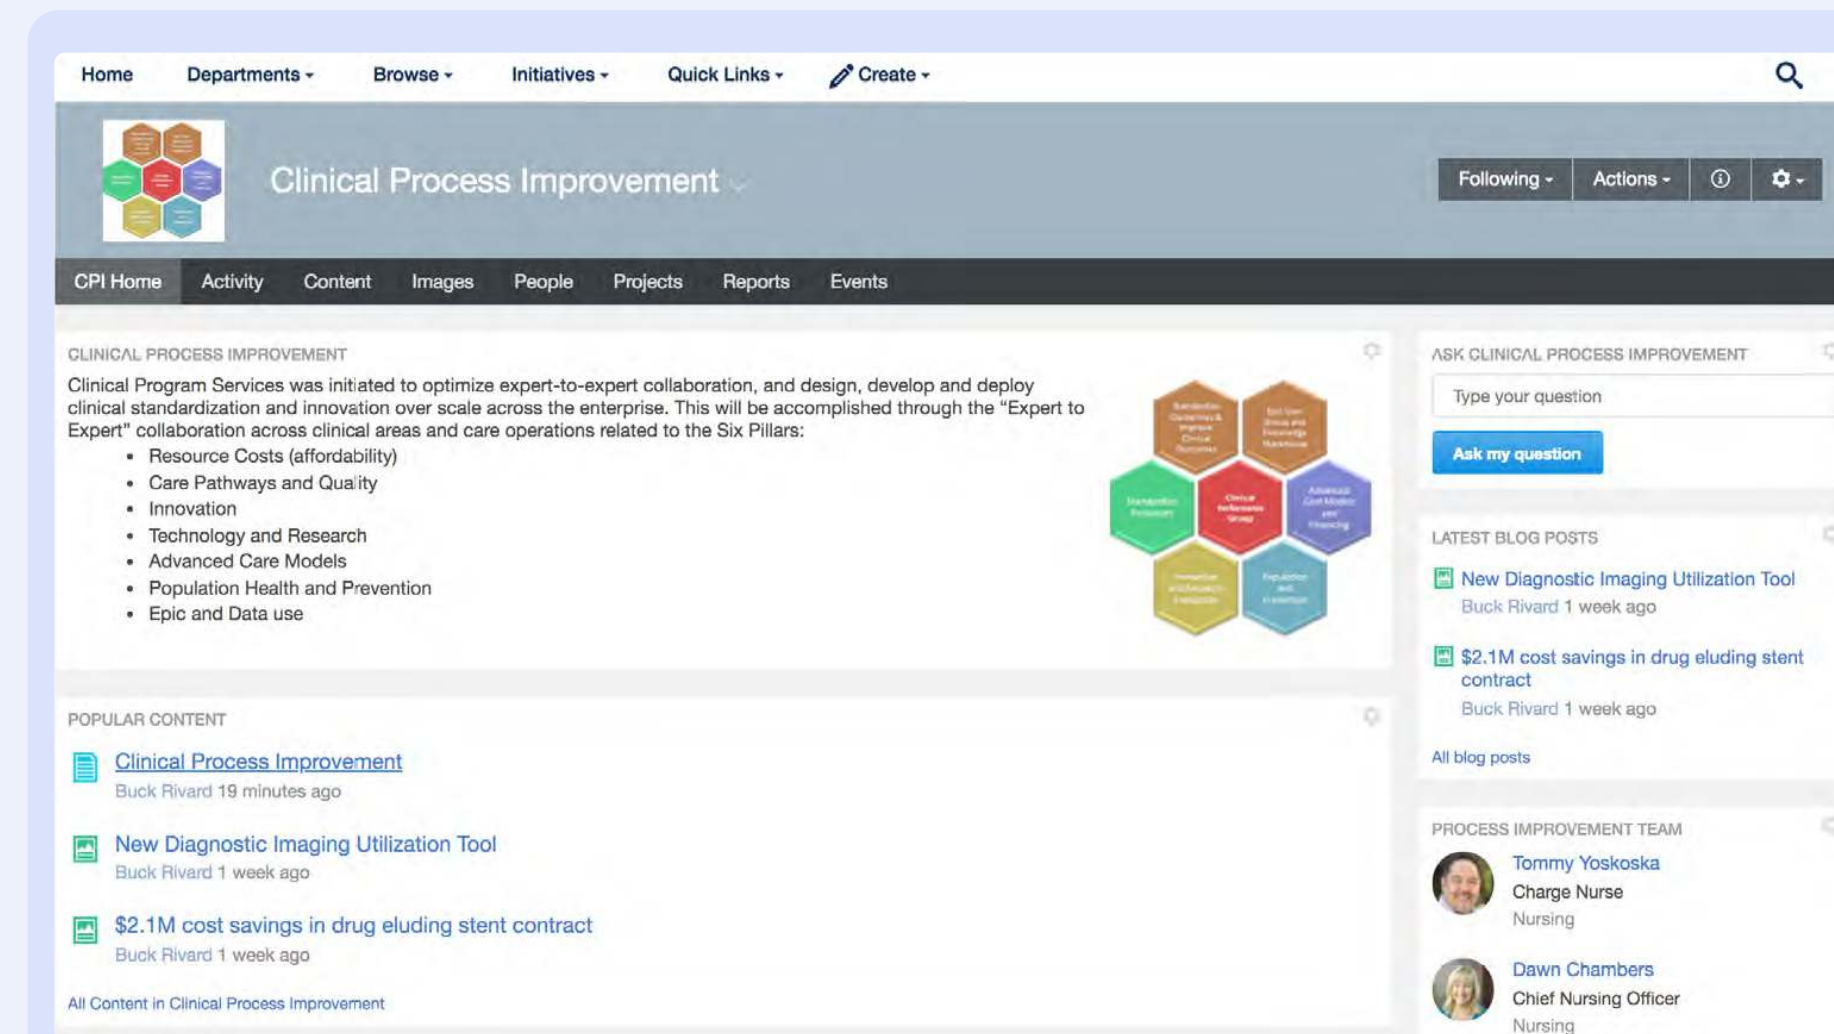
Home Departments Browse Initiatives Quick Links Create

Clinical Process Improvement

Following Actions

CPI Home Activity Content Images People Projects Reports Events

CLINICAL PROCESS IMPROVEMENT

Clinical Program Services was initiated to optimize expert-to-expert collaboration, and design, develop and deploy clinical standardization and innovation over scale across the enterprise. This will be accomplished through the "Expert to Expert" collaboration across clinical areas and care operations related to the Six Pillars:

- Resource Costs (affordability)
- Care Pathways and Quality
- Innovation
- Technology and Research
- Advanced Care Models
- Population Health and Prevention
- Epic and Data use

ASK CLINICAL PROCESS IMPROVEMENT

Type your question

Ask my question

LATEST BLOG POSTS

New Diagnostic Imaging Utilization Tool
Buck Rivard 1 week ago

$2.1M cost savings in drug eluding stent contract
Buck Rivard 1 week ago

All blog posts

POPULAR CONTENT

Clinical Process Improvement
Buck Rivard 19 minutes ago

New Diagnostic Imaging Utilization Tool
Buck Rivard 1 week ago

$2.1M cost savings in drug eluding stent contract
Buck Rivard 1 week ago

All Content in Clinical Process Improvement

PROCESS IMPROVEMENT TEAM

Tommy Yoskoska
Charge Nurse
Nursing

Dawn Chambers
Chief Nursing Officer
Nursing